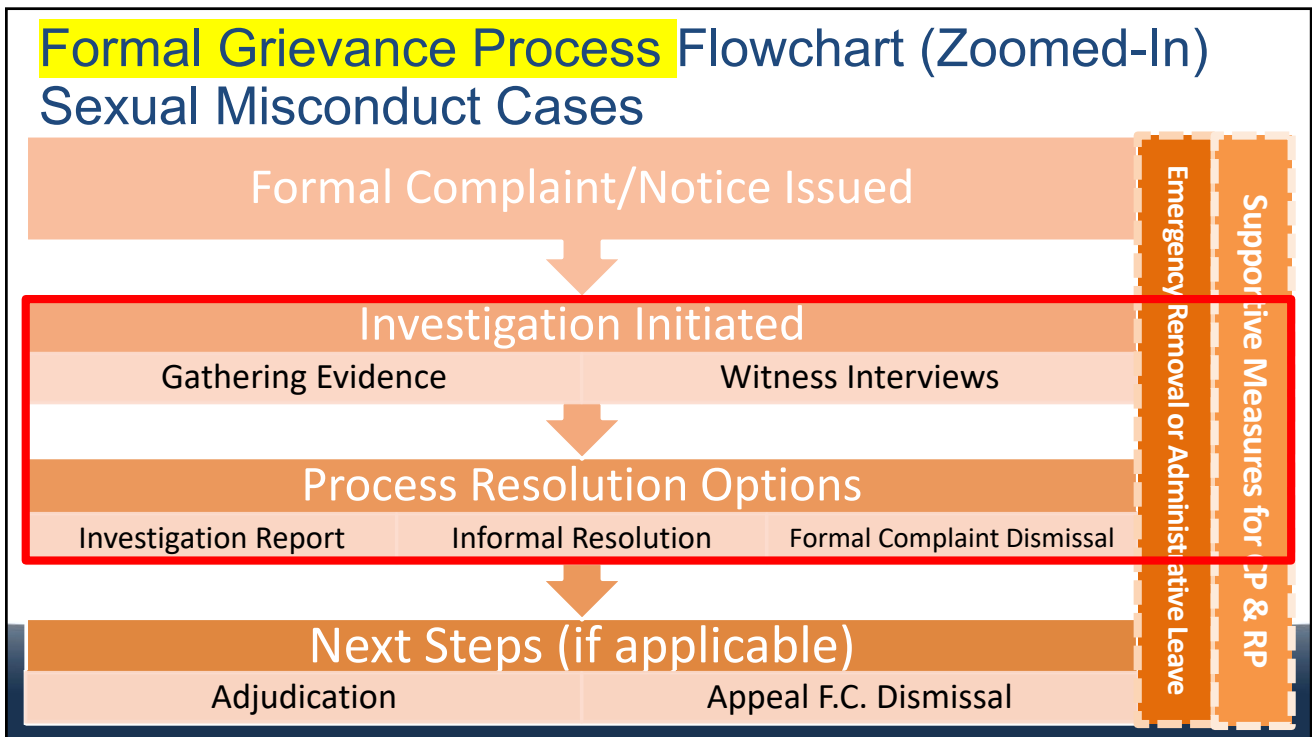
Formal Grievance Process Flowchart (Zoomed-In)
Sexual Misconduct Cases

Formal Complaint/Notice Issued

Investigation Initiated

Gathering Evidence

Witness Interviews

Process Resolution Options

Investigation Report

Informal Resolution

Formal Complaint Dismissal

Next Steps (if applicable)

Adjudication

Appeal F.C. Dismissal

Emergency Removal or Administrative Leave

Supportive Measures for CP & RP